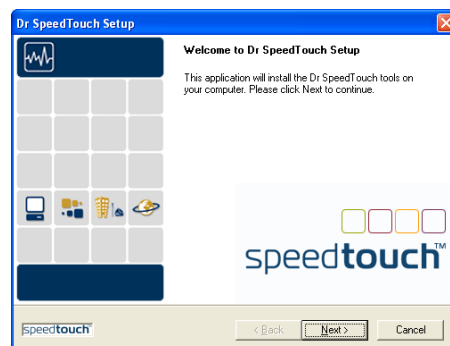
Dr SpeedTouch Setup

Welcome to Dr SpeedTouch Setup

This application will install the Dr SpeedTouch tools on your computer. Please click Next to continue.

speedtouch™

speedtouch™

< Back

Next >

Cancel